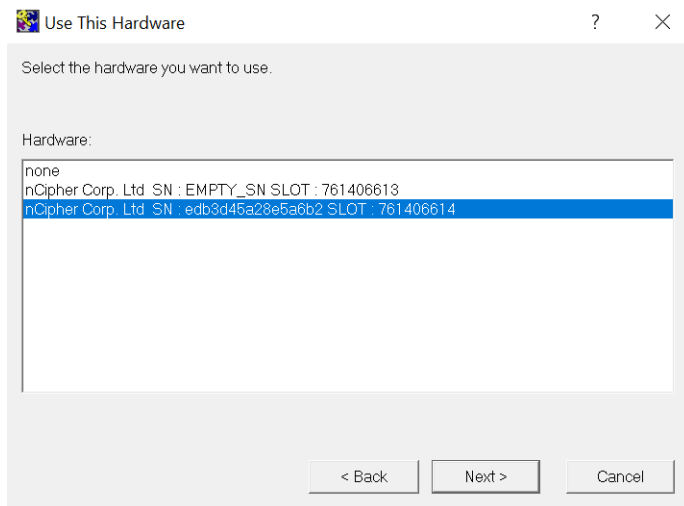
Use This Hardware

?

Select the hardware you want to use.

Hardware:

none
nCipher Corp. Ltd SN : EMPTY_SN SLOT : 761406613
nCipher Corp. Ltd SN : edb3d45a28e5a6b2 SLOT : 761406614

< Back

Next >

Cancel